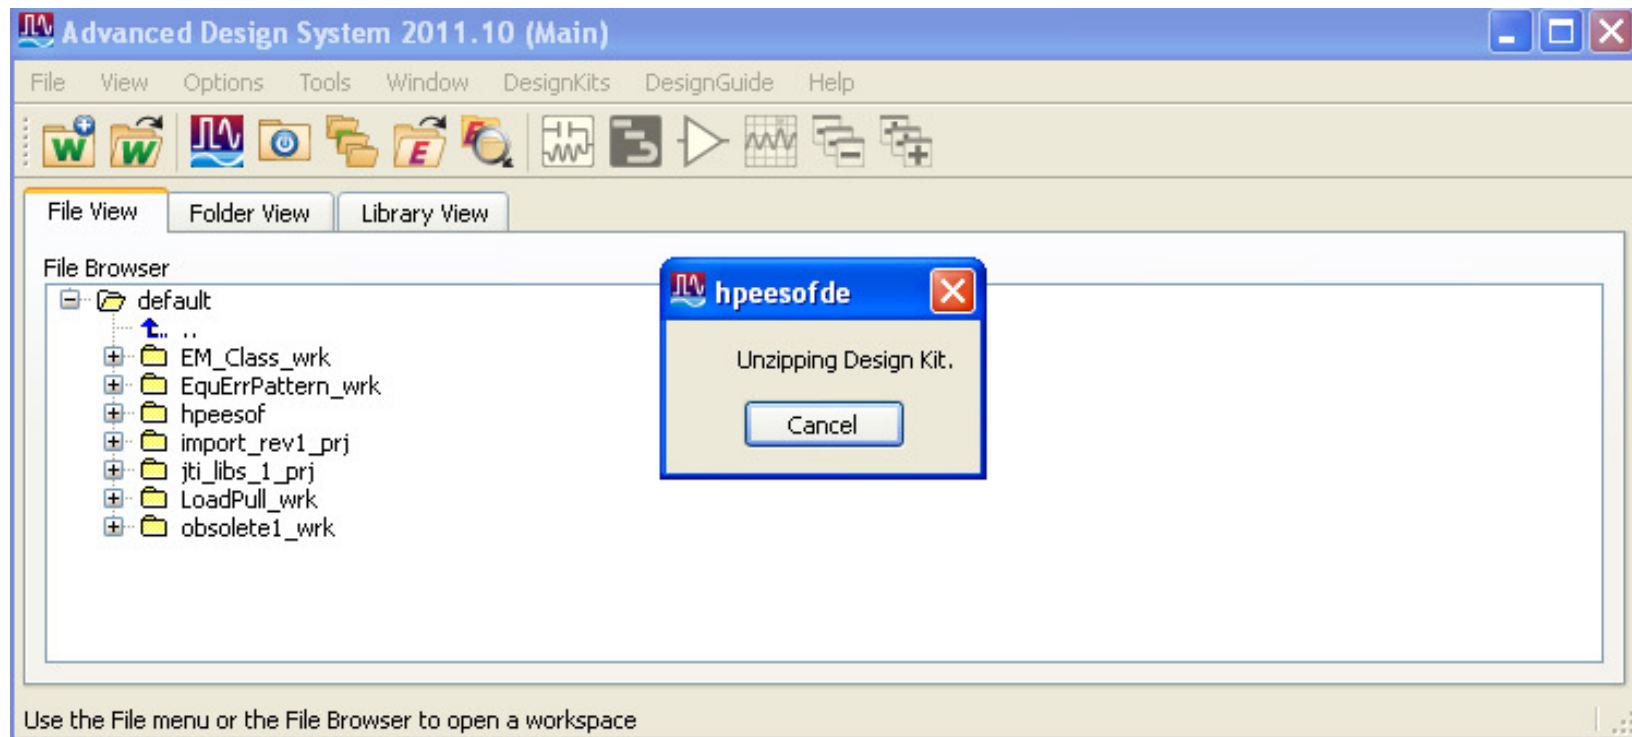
Advanced Design System 2011.10 (Main)

File View Options Tools Window DesignKits DesignGuide Help

File View | Folder View | Library View

File Browser

default
..
EM_Class_wrk
EquErrPattern_wrk
hpeesof
import_rev1_prj
jti_libs_1_prj
LoadPull_wrk
obsolete1_wrk

hpeesofde

Unzipping Design Kit.

Cancel

Use the File menu or the File Browser to open a workspace